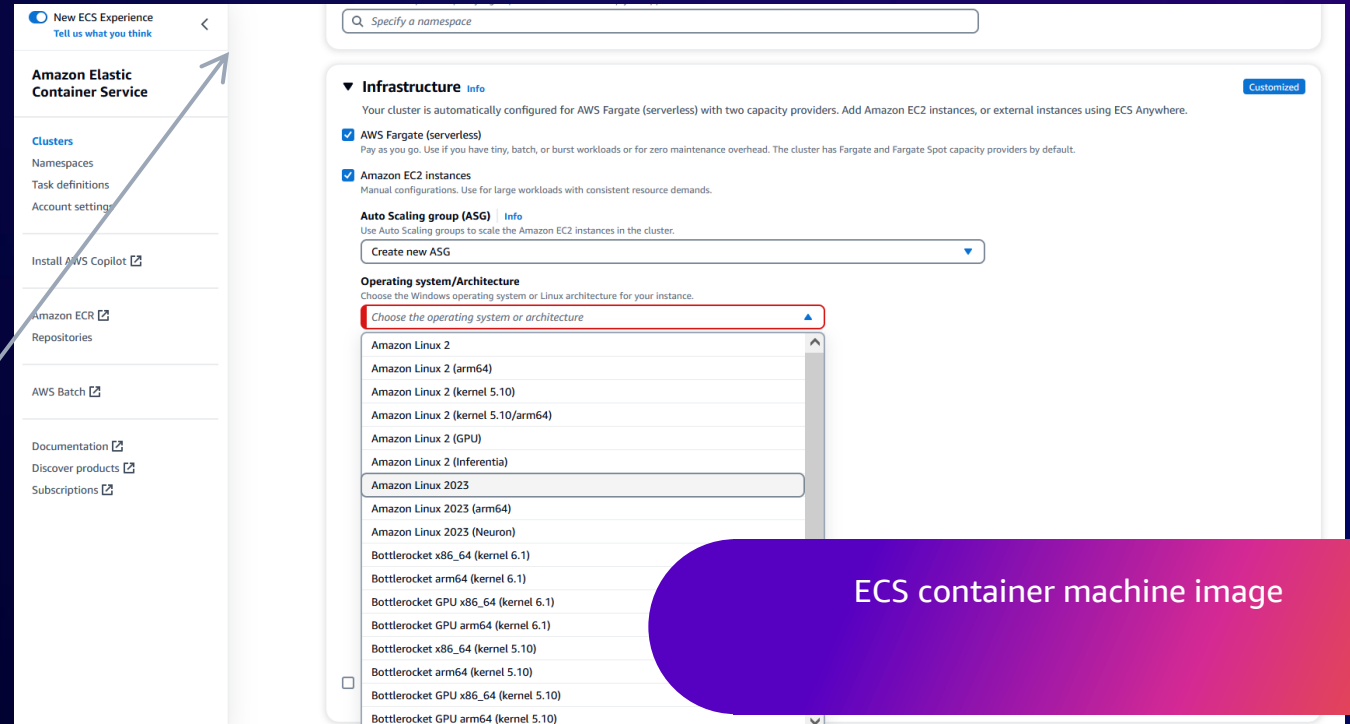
New ECS Experience
Tell us what you think

Amazon Elastic Container Service

Clusters
Namespaces
Task definitions
Account settings

Install AWS Copilot

Amazon ECR
Repositories

AWS Batch

Documentation
Discover products
Subscriptions

Specify a namespace

Infrastructure Info

Customized

Your cluster is automatically configured for AWS Fargate (serverless) with two capacity providers. Add Amazon EC2 instances, or external instances using ECS Anywhere.

AWS Fargate (serverless)
Pay as you go. Use if you have tiny, batch, or burst workloads or for zero maintenance overhead. The cluster has Fargate and Fargate Spot capacity providers by default.

Amazon EC2 instances
Manual configurations. Use for large workloads with consistent resource demands.

Auto Scaling group (ASG) Info
Use Auto Scaling groups to scale the Amazon EC2 instances in the cluster.

Create new ASG

Operating system/Architecture
Choose the Windows operating system or Linux architecture for your instance.

Choose the operating system or architecture

Amazon Linux 2
Amazon Linux 2 (arm64)
Amazon Linux 2 (kernel 5.10)
Amazon Linux 2 (kernel 5.10/arm64)
Amazon Linux 2 (GPU)
Amazon Linux 2 (Inferentia)
Amazon Linux 2023
Amazon Linux 2023 (arm64)
Amazon Linux 2023 (Neuron)
Bottlerocket x86_64 (kernel 6.1)
Bottlerocket arm64 (kernel 6.1)
Bottlerocket GPU x86_64 (kernel 6.1)
Bottlerocket GPU arm64 (kernel 6.1)
Bottlerocket x86_64 (kernel 5.10)
Bottlerocket arm64 (kernel 5.10)
Bottlerocket GPU x86_64 (kernel 5.10)
Bottlerocket GPU arm64 (kernel 5.10)

ECS container machine image